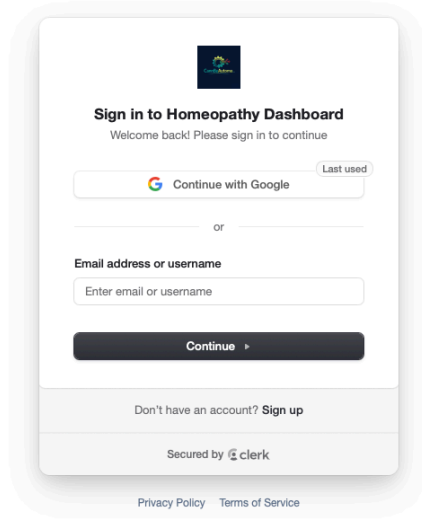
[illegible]

Sign in to Homeopathy Dashboard

Welcome back! Please sign in to continue

Last used

Continue with Google

or

Email address or username

Enter email or username

Continue

Don't have an account? Sign up

Secured by clerk

Privacy Policy Terms of Service